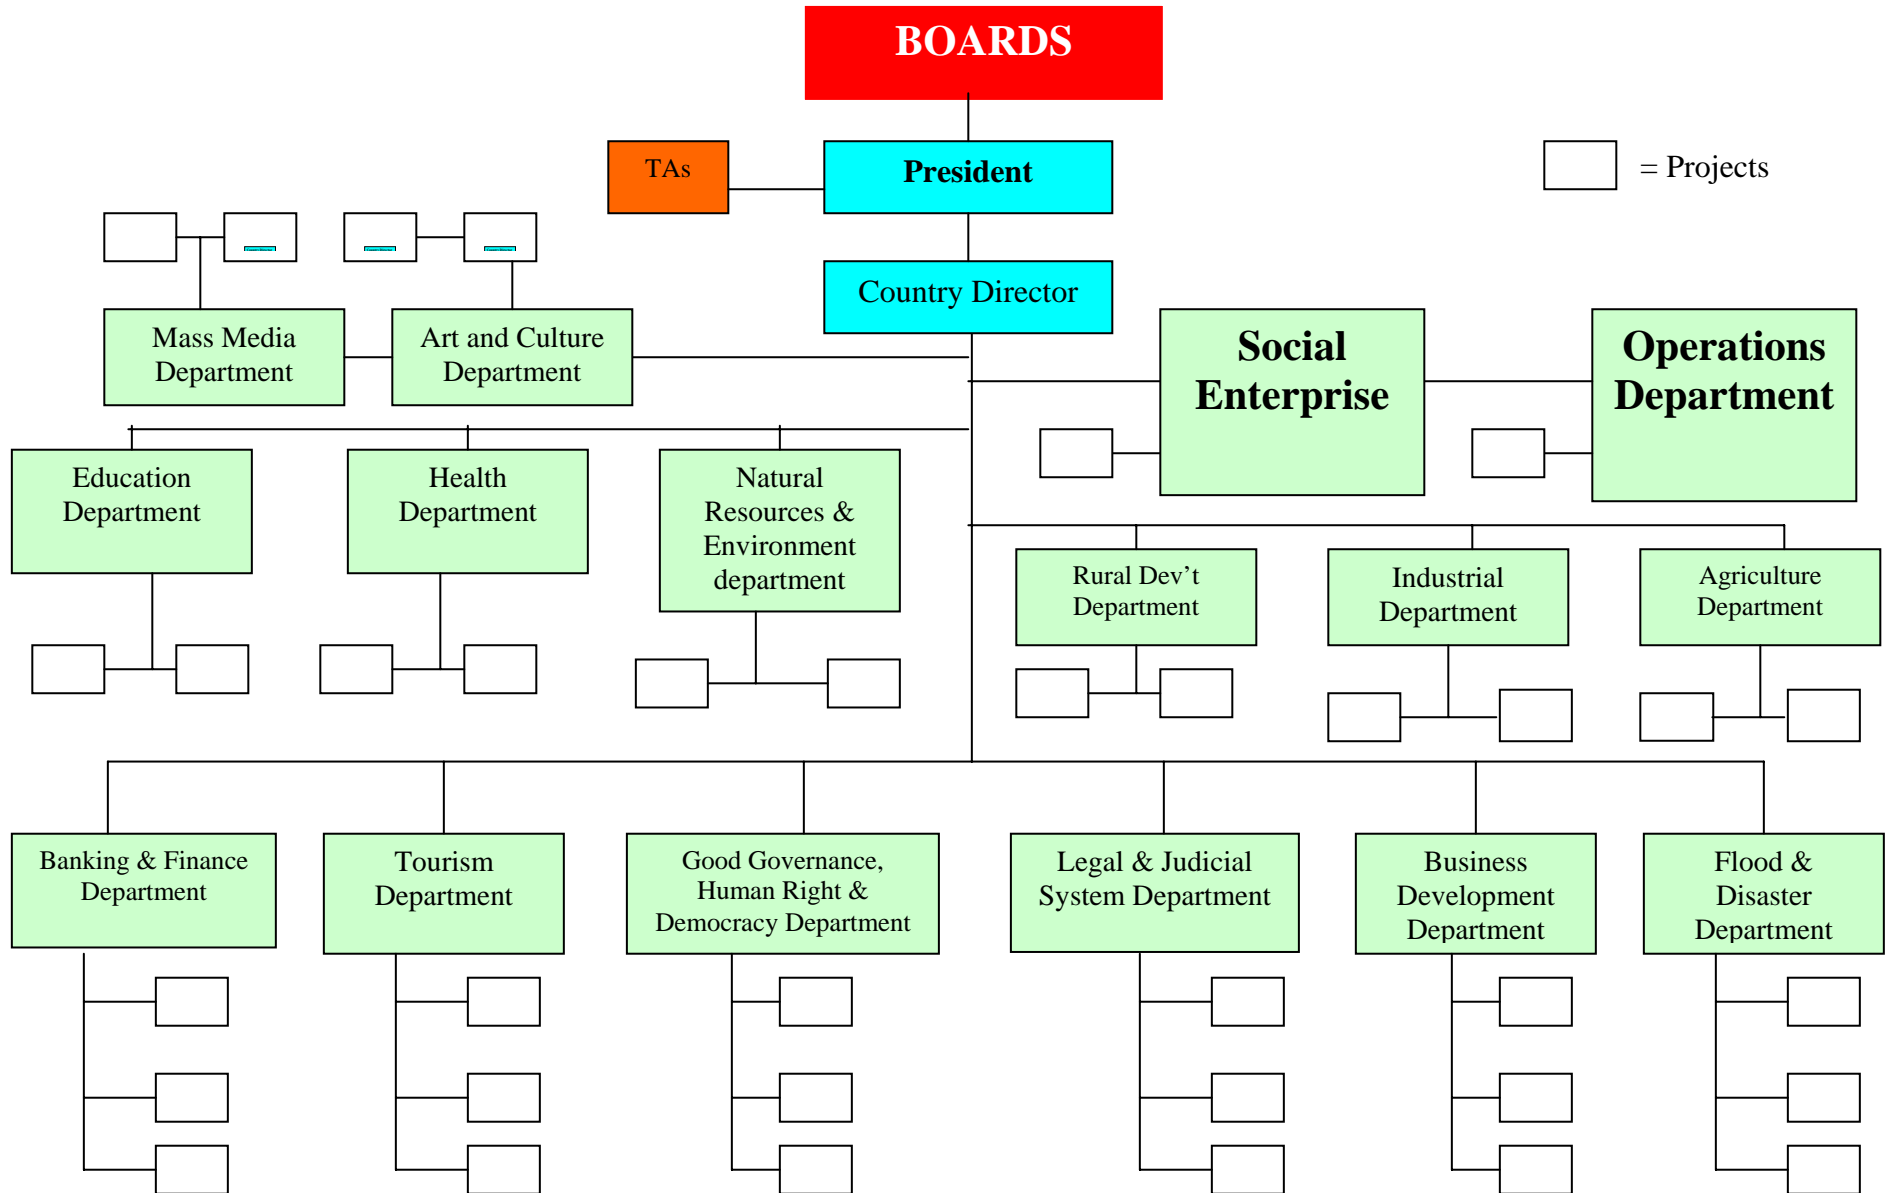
BOARDS

TAs

President

= Projects

Country Director

Mass Media Department

Art and Culture Department

Social Enterprise

Operations Department

Education Department

Health Department

Natural Resources & Environment department

Rural Dev’t Department

Industrial Department

Agriculture Department

Banking & Finance Department

Tourism Department

Good Governance, Human Right & Democracy Department

Legal & Judicial System Department

Business Development Department

Flood & Disaster Department